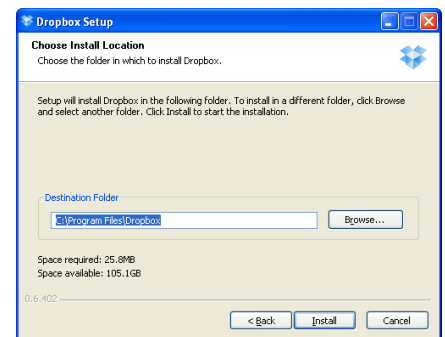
Dropbox Setup

Choose Install Location
Choose the folder in which to install Dropbox.

Setup will install Dropbox in the following folder. To install in a different folder, click Browse and select another folder. Click Install to start the installation.

Destination Folder
C:\Program Files\Dropbox
Browse...

Space required: 25.8MB
Space available: 105.1GB

0.6.402

< Back
Install
Cancel